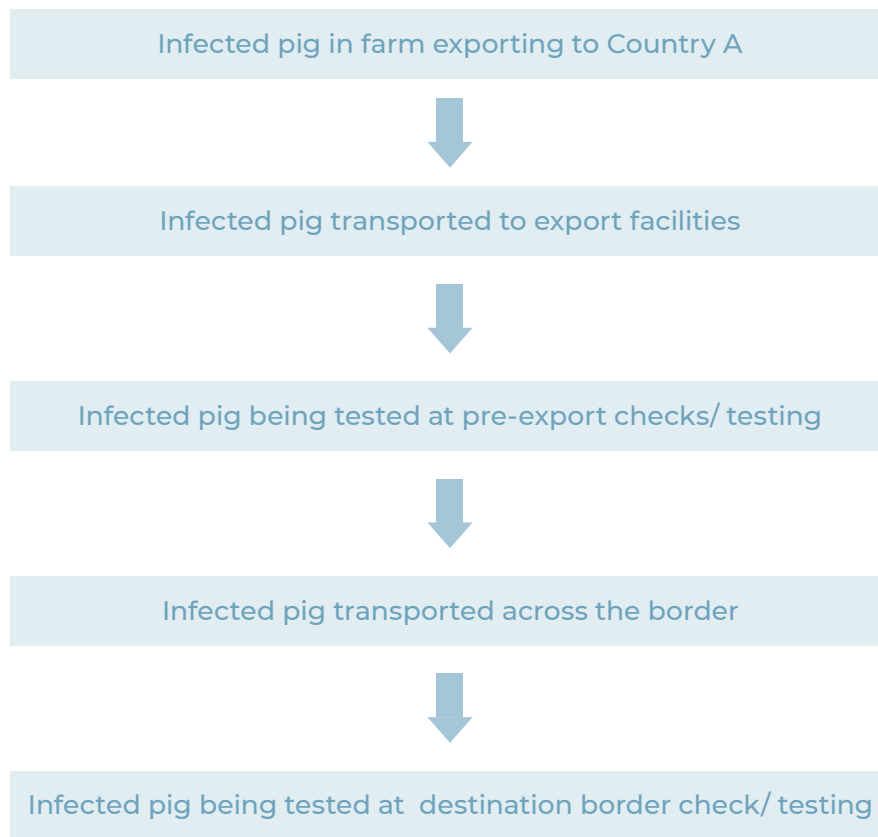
Infected pig in farm exporting to Country A

Infected pig transported to export facilities

Infected pig being tested at pre-export checks/ testing

Infected pig transported across the border

Infected pig being tested at destination border check/ testing